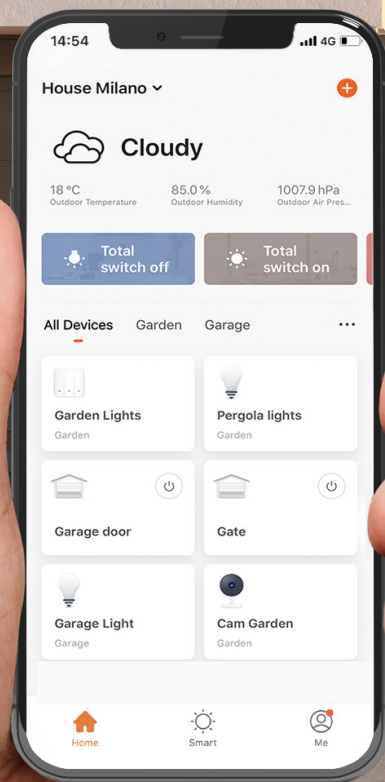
14:54

4G

House Milano

Cloudy

18 °C
Outdoor Temperature

85.0 %
Outdoor Humidity

1007.9 hPa
Outdoor Air Pres...

Total switch off

Total switch on

All Devices
Garden
Garage
...

Garden Lights
Garden

Pergola lights
Garden

Garage door

Gate

Garage Light
Garage

Cam Garden
Garden

Home
Smart
Me